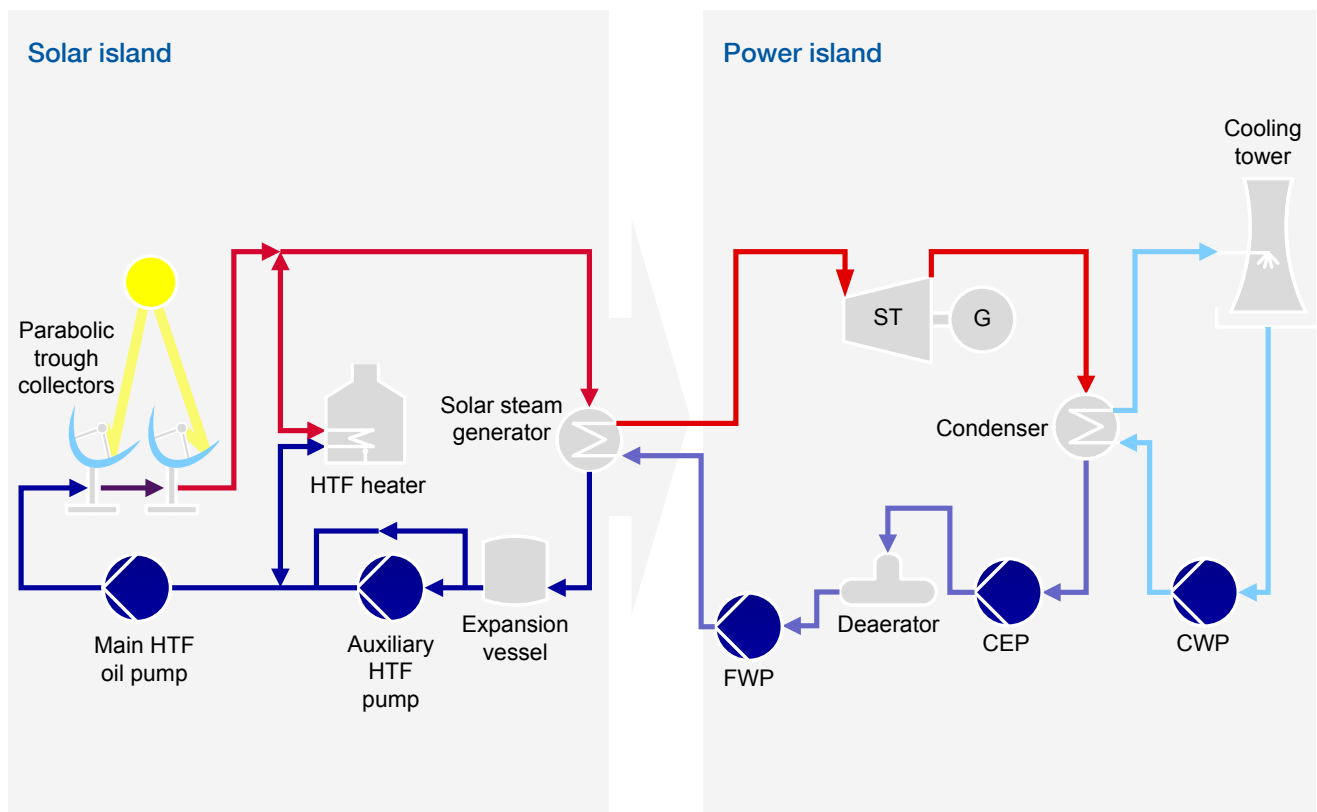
Solar island

Power island

Parabolic trough collectors

HTF heater

Solar steam generator

Main HTF oil pump

Auxiliary HTF pump

Expansion vessel

ST

G

Cooling tower

Condenser

Deaerator

FWP

CEP

CWP